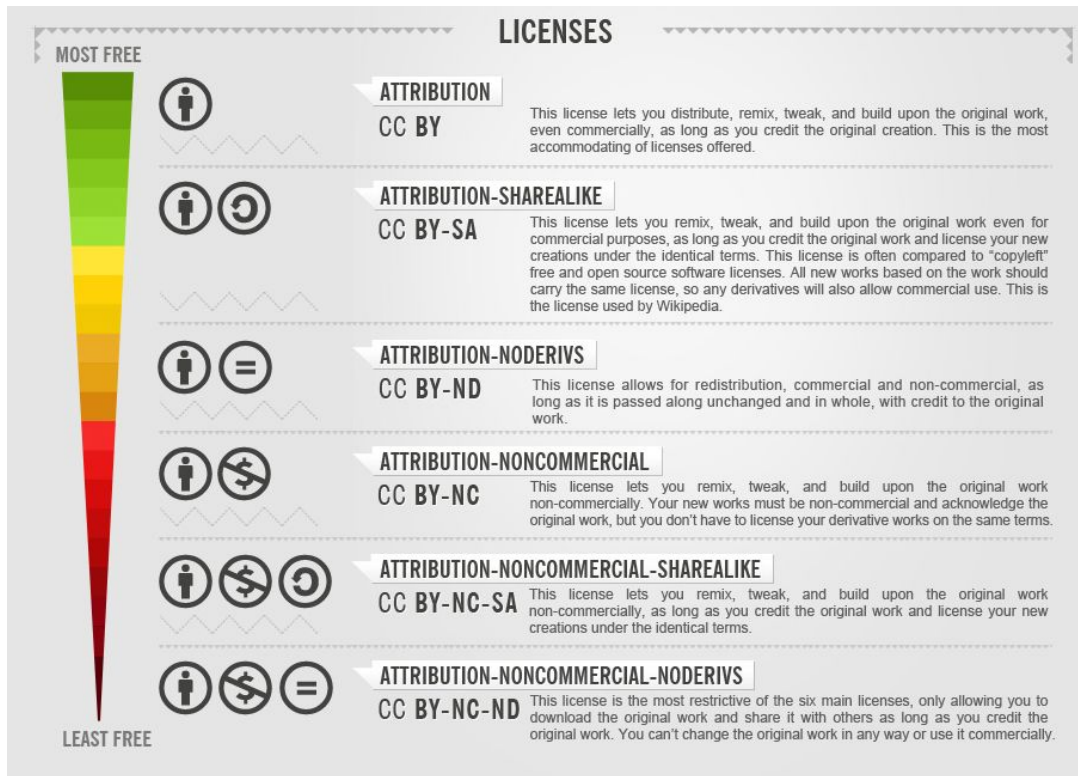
LICENSES

MOST FREE

ATTRIBUTION
CC BY
This license lets you distribute, remix, tweak, and build upon the original work, even commercially, as long as you credit the original creation. This is the most accommodating of licenses offered.

ATTRIBUTION-SHAREALIKE
CC BY-SA
This license lets you remix, tweak, and build upon the original work even for commercial purposes, as long as you credit the original work and license your new creations under the identical terms. This license is often compared to "copyleft" free and open source software licenses. All new works based on the work should carry the same license, so any derivatives will also allow commercial use. This is the license used by Wikipedia.

ATTRIBUTION-NODERIVS
CC BY-ND
This license allows for redistribution, commercial and non-commercial, as long as it is passed along unchanged and in whole, with credit to the original work.

ATTRIBUTION-NONCOMMERCIAL
CC BY-NC
This license lets you remix, tweak, and build upon the original work non-commercially. Your new works must be non-commercial and acknowledge the original work, but you don't have to license your derivative works on the same terms.

ATTRIBUTION-NONCOMMERCIAL-SHAREALIKE
CC BY-NC-SA
This license lets you remix, tweak, and build upon the original work non-commercially, as long as you credit the original work and license your new creations under the identical terms.

ATTRIBUTION-NONCOMMERCIAL-NODERIVS
CC BY-NC-ND
This license is the most restrictive of the six main licenses, only allowing you to download the original work and share it with others as long as you credit the original work. You can't change the original work in any way or use it commercially.

LEAST FREE